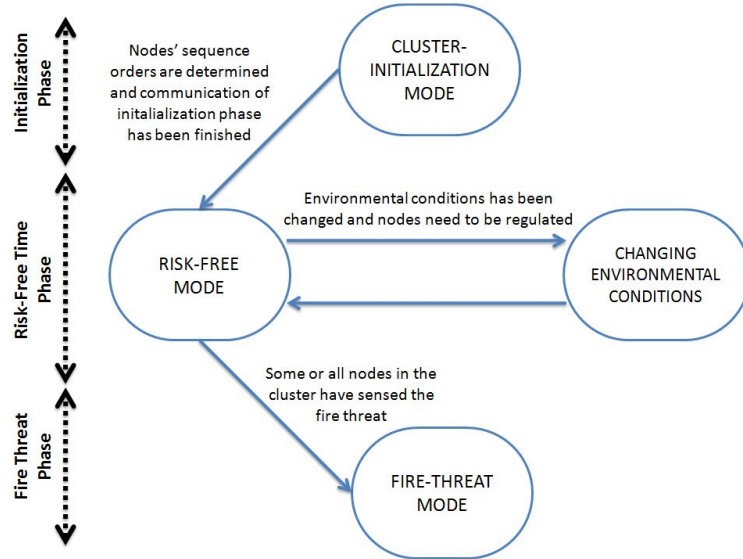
Initialization Phase

Risk-Free Time Phase

Fire Threat Phase

Nodes' sequence orders are determined and communication of initalialization phase has been finished

CLUSTER-INITIALIZATION MODE

Environmental conditions has been changed and nodes need to be regulated

RISK-FREE MODE

CHANGING ENVIRONMENTAL CONDITIONS

Some or all nodes in the cluster have sensed the fire threat

FIRE-THREAT MODE